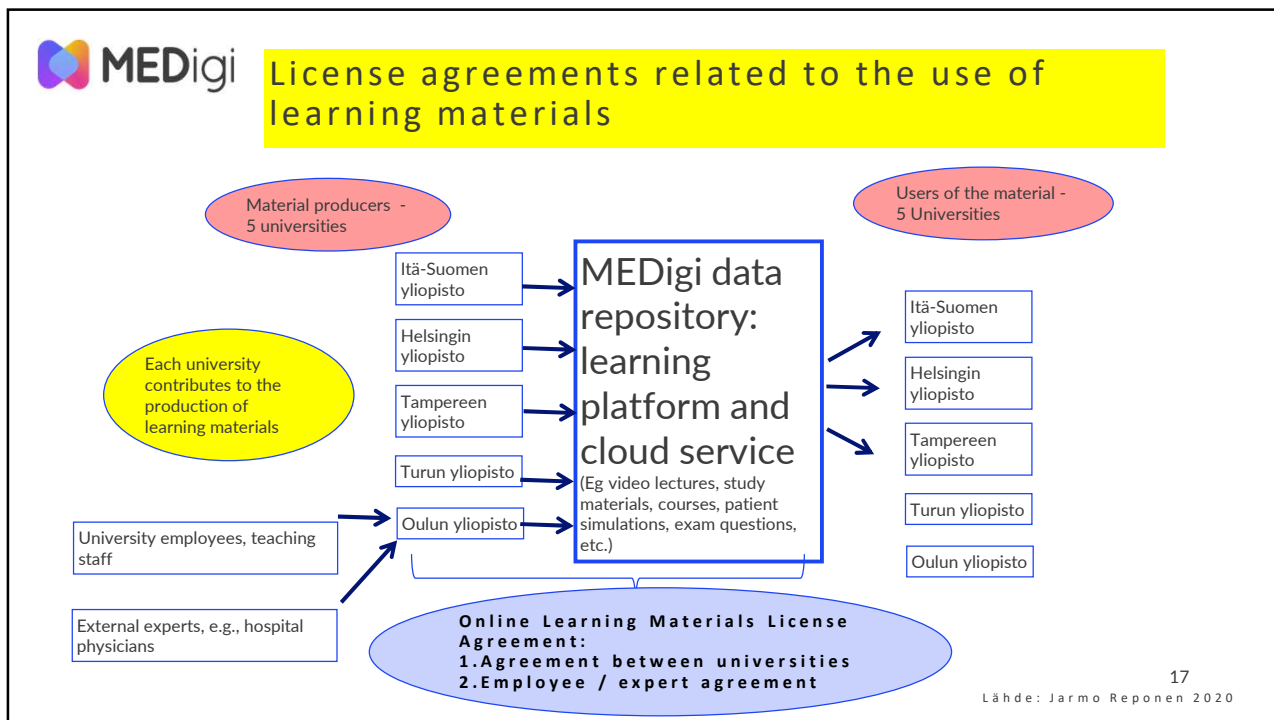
MEDigi

License agreements related to the use of learning materials

Material producers - 5 universities

Users of the material - 5 Universities

Each university contributes to the production of learning materials

Itä-Suomen yliopisto

Helsingin yliopisto

Tampereen yliopisto

Turun yliopisto

Oulun yliopisto

University employees, teaching staff

External experts, e.g., hospital physicians

MEDigi data repository: learning platform and cloud service
(Eg video lectures, study materials, courses, patient simulations, exam questions, etc.)

Itä-Suomen yliopisto

Helsingin yliopisto

Tampereen yliopisto

Turun yliopisto

Oulun yliopisto

Online Learning Materials License Agreement:
1.Agreement between universities
2.Employee / expert agreement

17

Lähde: Jarmo Reponen 2020